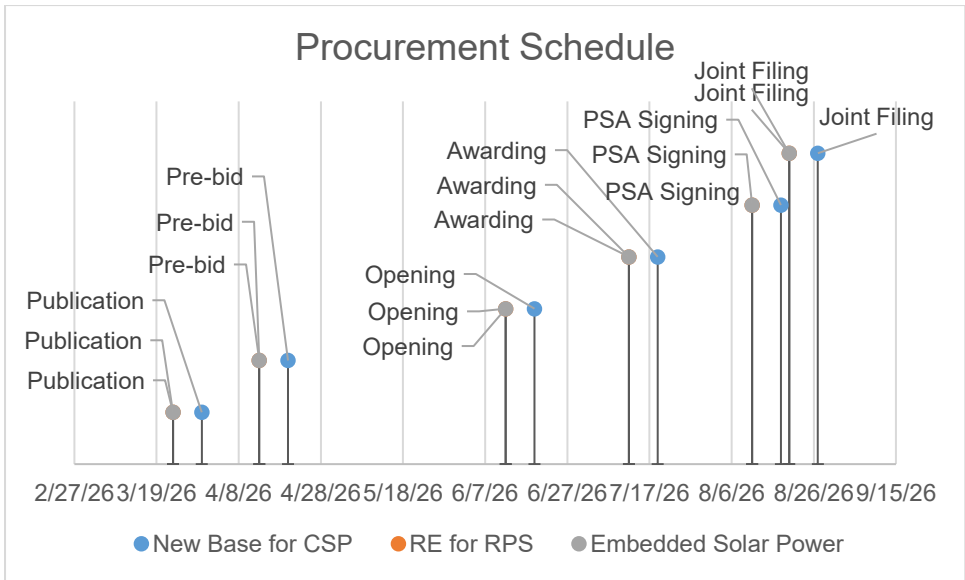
Procurement Schedule

Joint Filing
Joint Filing
Joint Filing
PSA Signing
PSA Signing
PSA Signing
Awarding
Awarding
Awarding
Pre-bid
Pre-bid
Pre-bid
Opening
Opening
Opening
Publication
Publication
Publication

2/27/26 3/19/26 4/8/26 4/28/26 5/18/26 6/7/26 6/27/26 7/17/26 8/6/26 8/26/26 9/15/26

New Base for CSP RE for RPS Embedded Solar Power